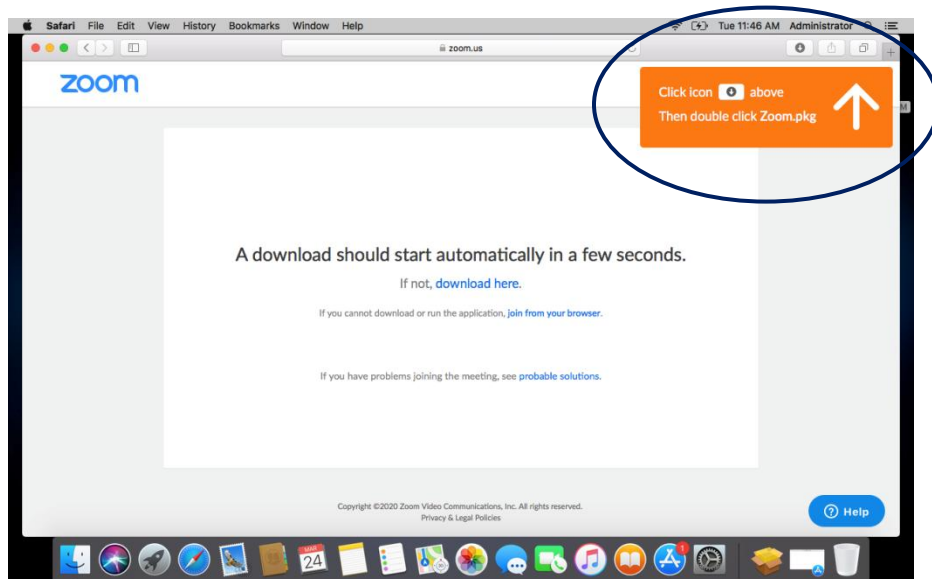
Safari File Edit View History Bookmarks Window Help

Tue 11:46 AM Administrator

zoom.us

zoom

Click icon above
Then double click Zoom.pkg

A download should start automatically in a few seconds.

If not, download here.

If you cannot download or run the application, join from your browser.

If you have problems joining the meeting, see probable solutions.

Copyright ©2020 Zoom Video Communications, Inc. All rights reserved.
Privacy & Legal Policies

Help

MAR
24

1